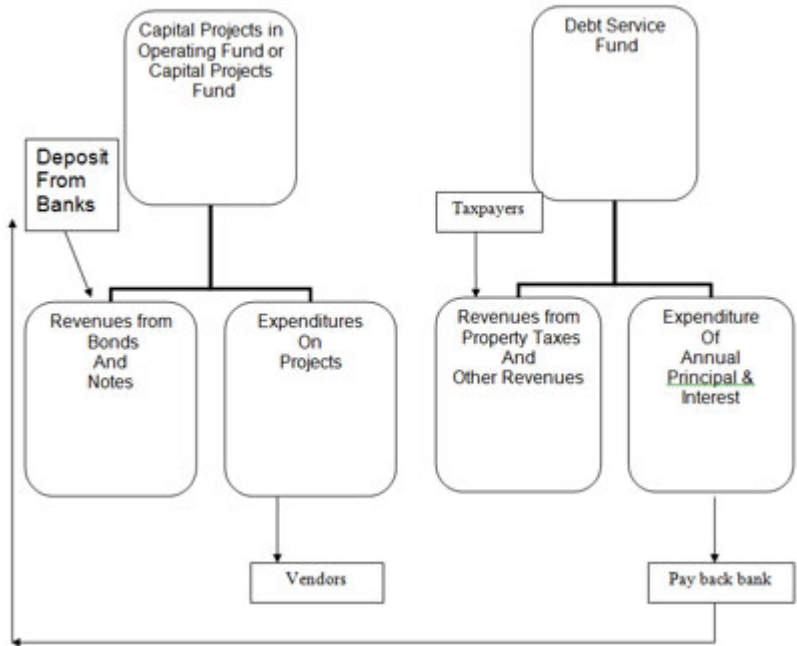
Capital Projects in Operating Fund or Capital Projects Fund

Deposit From Banks

Revenues from Bonds And Notes

Expenditures On Projects

Vendors

Debt Service Fund

Taxpayers

Revenues from Property Taxes And Other Revenues

Expenditure Of Annual Principal & Interest

Pay back bank